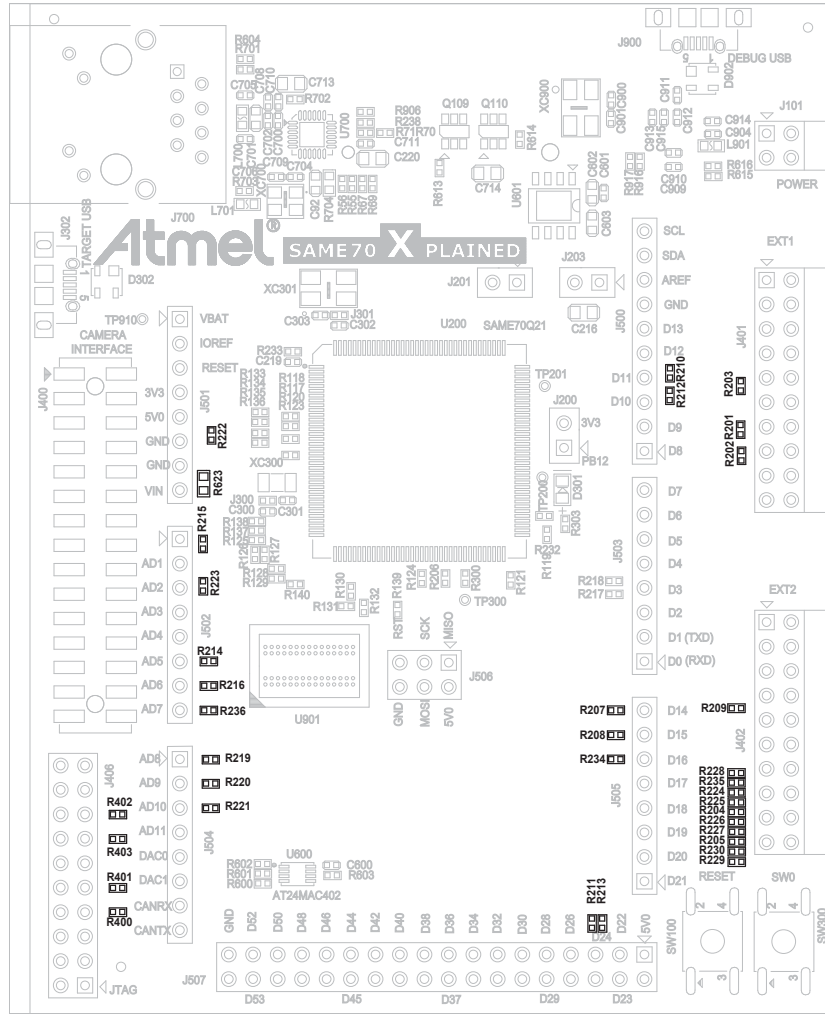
R604
R701
C713
R702
C705
J900
DEBUG USB
D902
J101
POWER
R906
R238
R71R70
C711
C220
Q109
Q110
XC900
R614
C901C900
C911
C912
C914
C904
L901
R616
R615
C913
C915
C910
C909
R917
R916
C602
C601
C603
U601
R613
C714
U700
C704
C709
R704
L701
J700
J302
TARGET USB
D302
Atmel
SAME70 X PLAINED
EXT1
XC301
C303
J301
C302
J201
J203
C216
SCL
SDA
AREF
GND
D13
D12
D11
D10
D9
D8
J500
R212R210
R203
R201
R202
J401
TP910
CAMERA INTERFACE
J400
VBAT
IOREF
RESET
3V3
5V0
GND
GND
VIN
J501
R222
R623
R233
C219
R133
R134
R135
R136
R118
R117
R120
R123
U200
SAME70Q21
TP201
J200
3V3
PB12
XC300
J300
C300
C301
D301
TP200
R303
R232
R119
D7
D6
D5
D4
D3
D2
D1 (TXD)
D0 (RXD)
J503
R218
R217
EXT2
R215
R138
R127
R128
R129
R140
R131
R130
R132
R139
R124
R206
R300
R121
TP300
AD1
AD2
AD3
AD4
AD5
AD6
AD7
J502
R223
R214
R216
R236
U901
RST
SCK
MISO
GND
MOSI
5V0
J506
R207
R208
R234
R209
D14
D15
D16
D17
D18
D19
D20
D21
J505
J402
R228
R235
R224
R225
R204
R226
R227
R205
R230
R229
J406
R402
R403
R401
R400
AD8
AD9
AD10
AD11
DAC0
DAC1
CANRX
CANTX
J504
R219
R220
R221
U600
R602
R601
R600
C600
R603
AT24MAC402
R211
R213
RESET
SW0
SW100
SW300
JTAG
J507
GND
D52
D50
D48
D46
D44
D42
D40
D38
D36
D34
D32
D30
D28
D26
D24
D22
5V0
D53
D45
D37
D29
D23